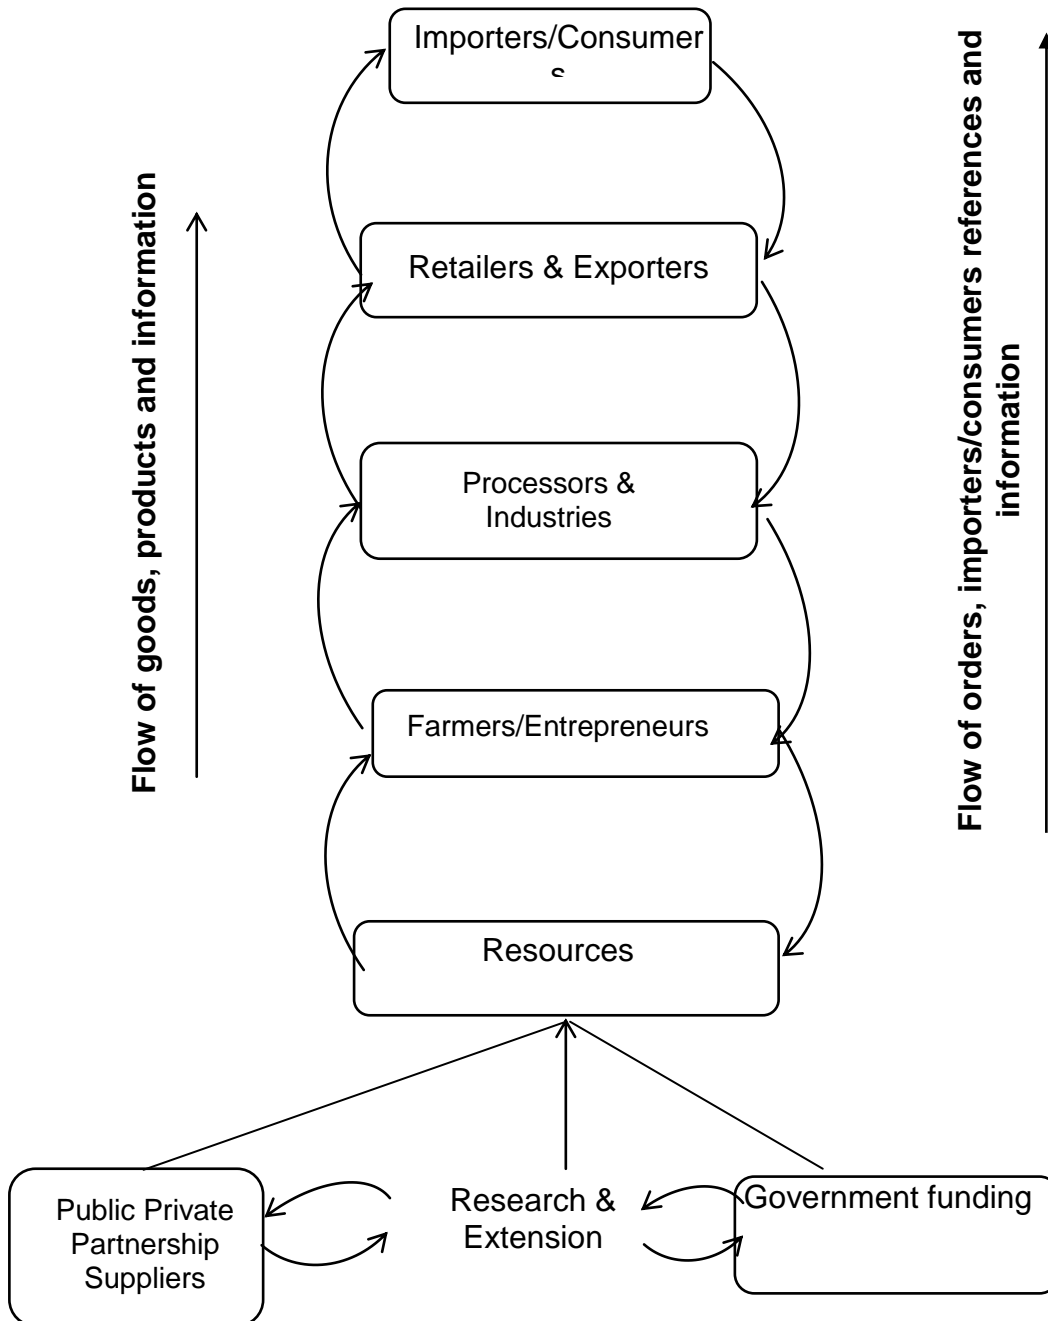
Importers/Consumer
s

Flow of goods, products and information

Flow of orders, importers/consumers references and information

Retailers & Exporters

Processors & Industries

Farmers/Entrepreneurs

Resources

Public Private Partnership Suppliers

Research & Extension

Government funding